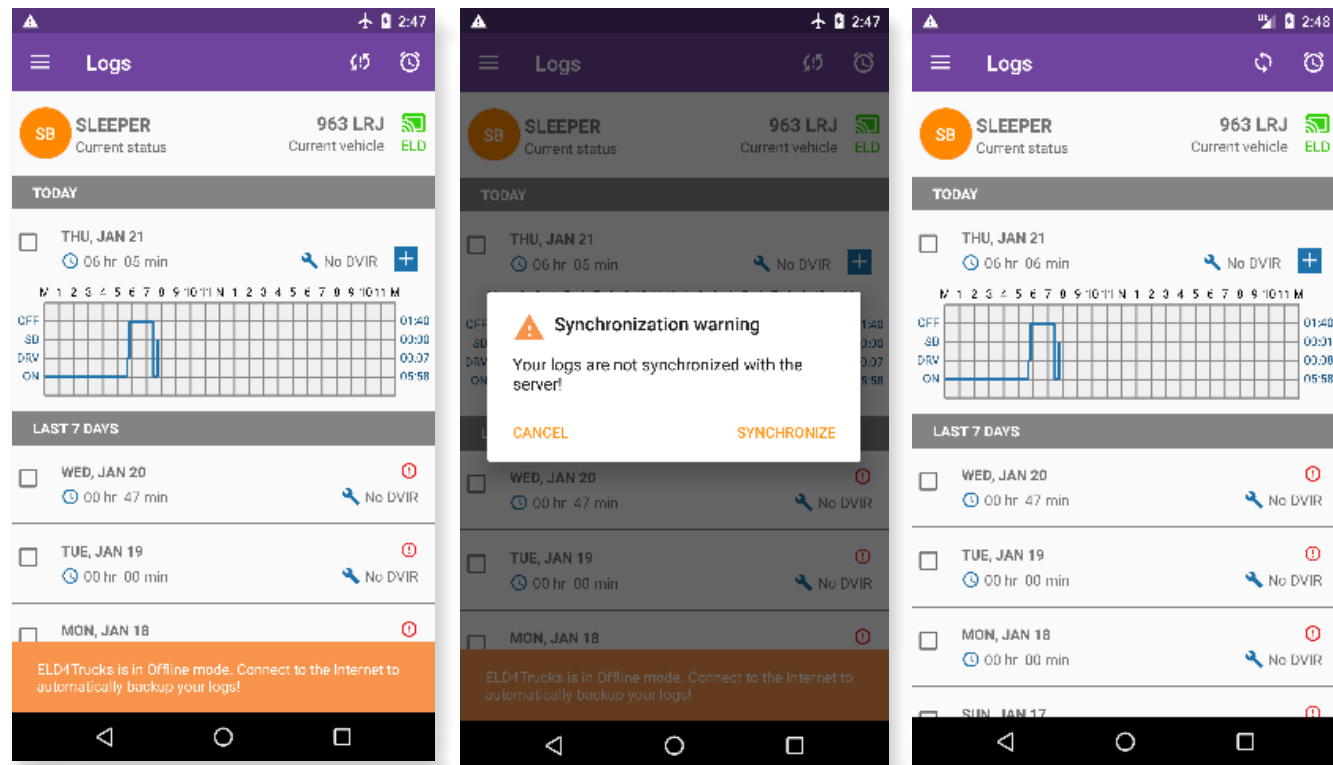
2:47

Logs

SB SLEEPER
Current status

963 LRJ
Current vehicle

ELD

TODAY

THU, JAN 21
06 hr 05 min

No DVIR

M 1 2 3 4 5 6 7 8 9 10 11 N 1 2 3 4 5 6 7 8 9 10 11 M

OFF
SB
DRV
ON

01:40
00:00
00:07
05:58

LAST 7 DAYS

WED, JAN 20
00 hr 47 min
No DVIR

TUE, JAN 19
00 hr 00 min
No DVIR

MON, JAN 18

ELD4Trucks is in Offline mode. Connect to the Internet to automatically backup your logs!

2:47

Logs

SB SLEEPER
Current status

963 LRJ
Current vehicle

ELD

TODAY

THU, JAN 21
06 hr 05 min

No DVIR

Synchronization warning

Your logs are not synchronized with the server!

CANCEL

SYNCHRONIZE

WED, JAN 20
00 hr 47 min
No DVIR

TUE, JAN 19
00 hr 00 min
No DVIR

MON, JAN 18

ELD4Trucks is in Offline mode. Connect to the Internet to automatically backup your logs!

2:48

Logs

SB SLEEPER
Current status

963 LRJ
Current vehicle

ELD

TODAY

THU, JAN 21
06 hr 06 min

No DVIR

M 1 2 3 4 5 6 7 8 9 10 11 N 1 2 3 4 5 6 7 8 9 10 11 M

OFF
SB
DRV
ON

01:40
00:01
00:08
05:58

LAST 7 DAYS

WED, JAN 20
00 hr 47 min
No DVIR

TUE, JAN 19
00 hr 00 min
No DVIR

MON, JAN 18
00 hr 00 min
No DVIR

SUN, JAN 17